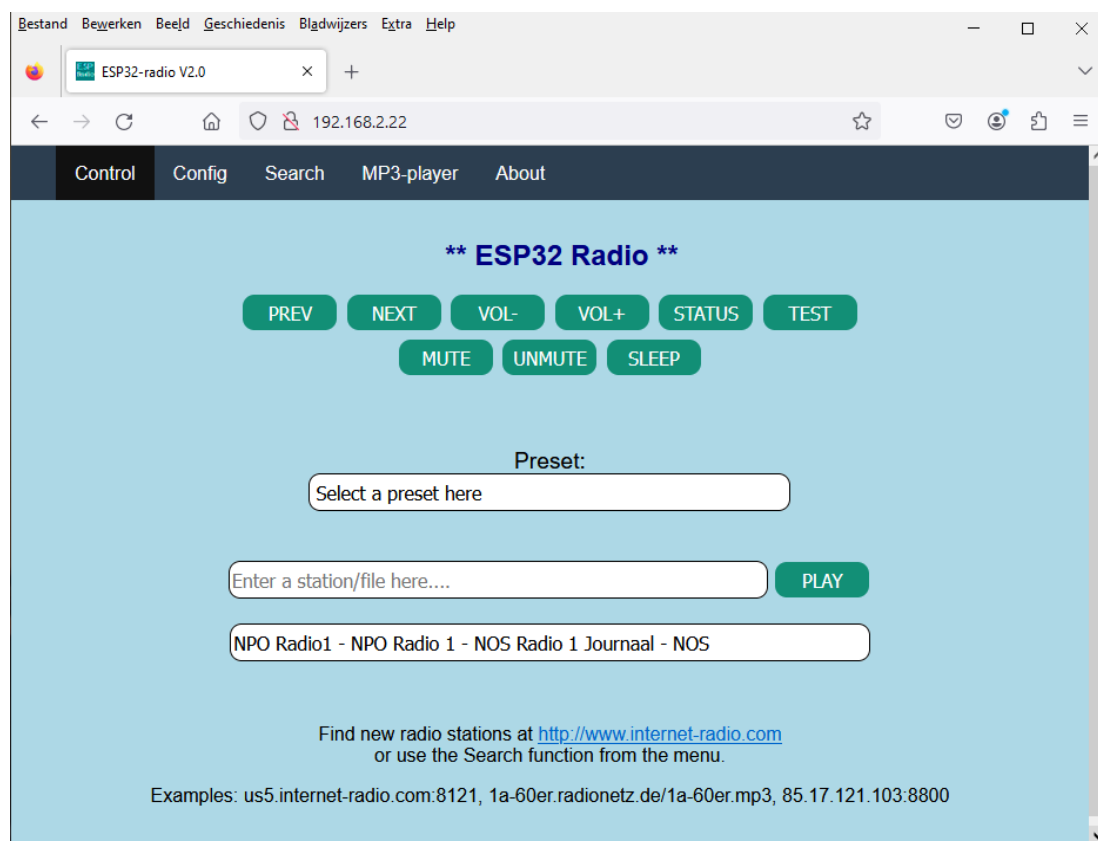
Bestand Bewerken Beeld Geschiedenis Bladwijzers Extra Help

ESP32-radio V2.0

192.168.2.22

Control Config Search MP3-player About

** ESP32 Radio **

PREV NEXT VOL- VOL+ STATUS TEST
MUTE UNMUTE SLEEP

Preset:
Select a preset here

Enter a station/file here.... PLAY

NPO Radio1 - NPO Radio 1 - NOS Radio 1 Journaal - NOS

Find new radio stations at http://www.internet-radio.com
or use the Search function from the menu.

Examples: us5.internet-radio.com:8121, 1a-60er.radionetz.de/1a-60er.mp3, 85.17.121.103:8800